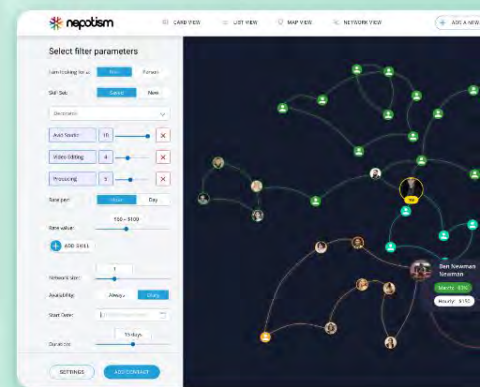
nepotism

CARD VIEW

LIST VIEW

MAP VIEW

NETWORK VIEW

ADD A NEW

Select filter parameters

I am looking for a: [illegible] Person

Skill Set: Current New

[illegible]

Avid Studio 10

Video Editing 4

Processing 5

Rate per: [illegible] Day

Rate value: 150 - $100

ADD SKILL

Network size: 3

Availability: Always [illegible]

Start Date:

Duration: 10 days

SETTINGS

ADD CONTACT

You

Ben Newman
Newman

Match: 85%

Hourly: $150